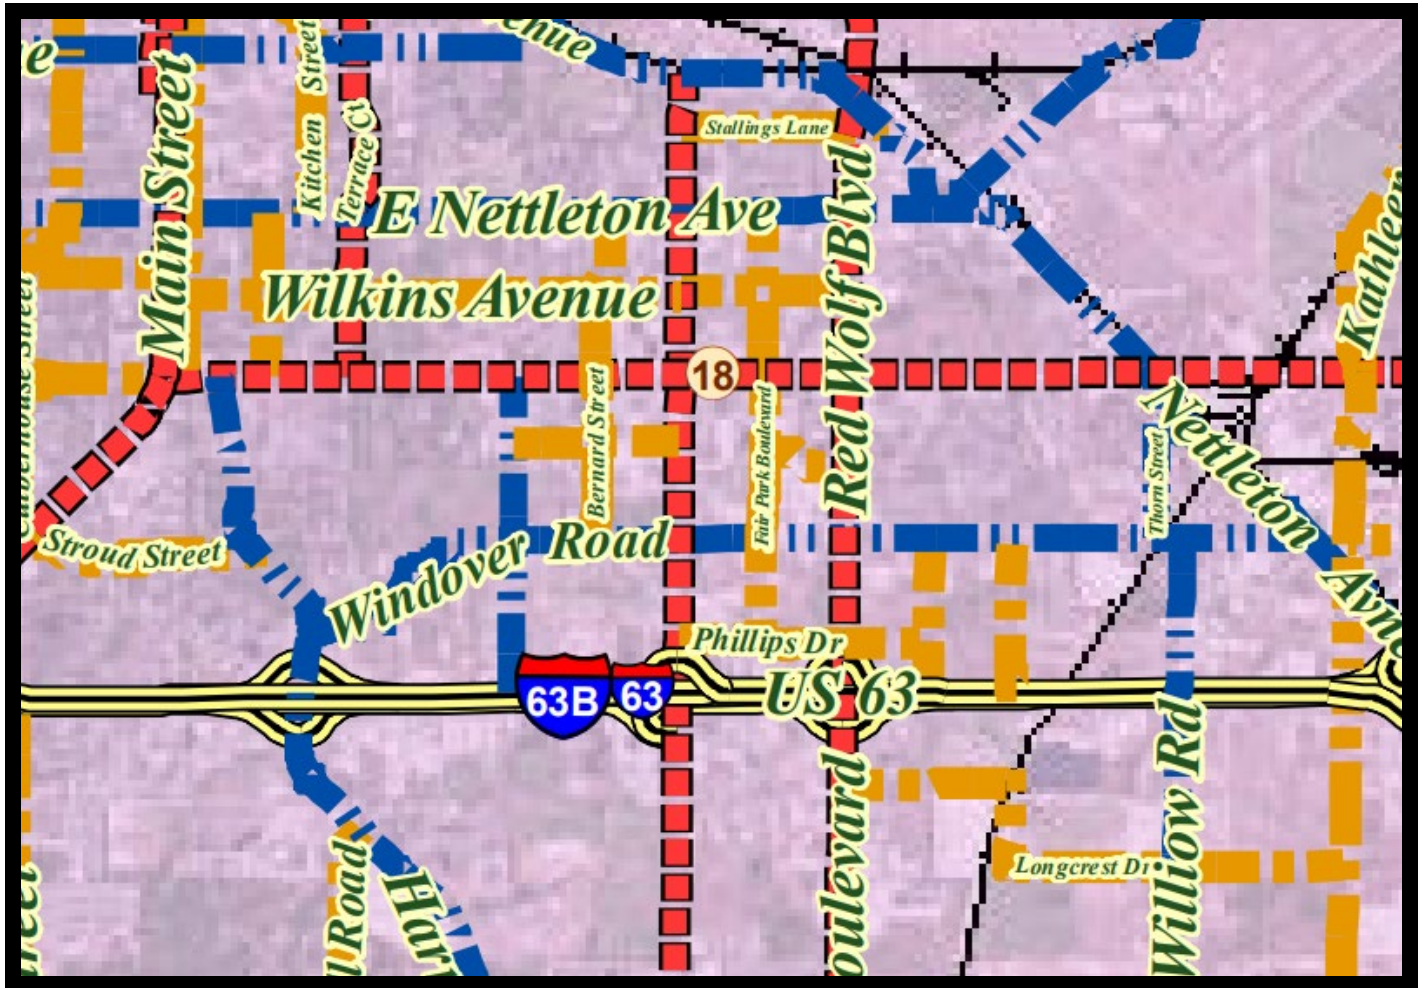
venue
Main Street
Kitchen Street
Terrace Ct
Stallings Lane
E Nettleton Ave
Red Wolf Blvd
Wilkins Avenue
18
Bernard Street
Fair Park Boulevard
Thorn Street
Nettleton Ave
Kathleen
Stroud Street
Windover Road
Phillips Dr
63B
63
US 63
Boulevard
Willow Rd
Longcrest Dr
Road
Har
reet
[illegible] Street